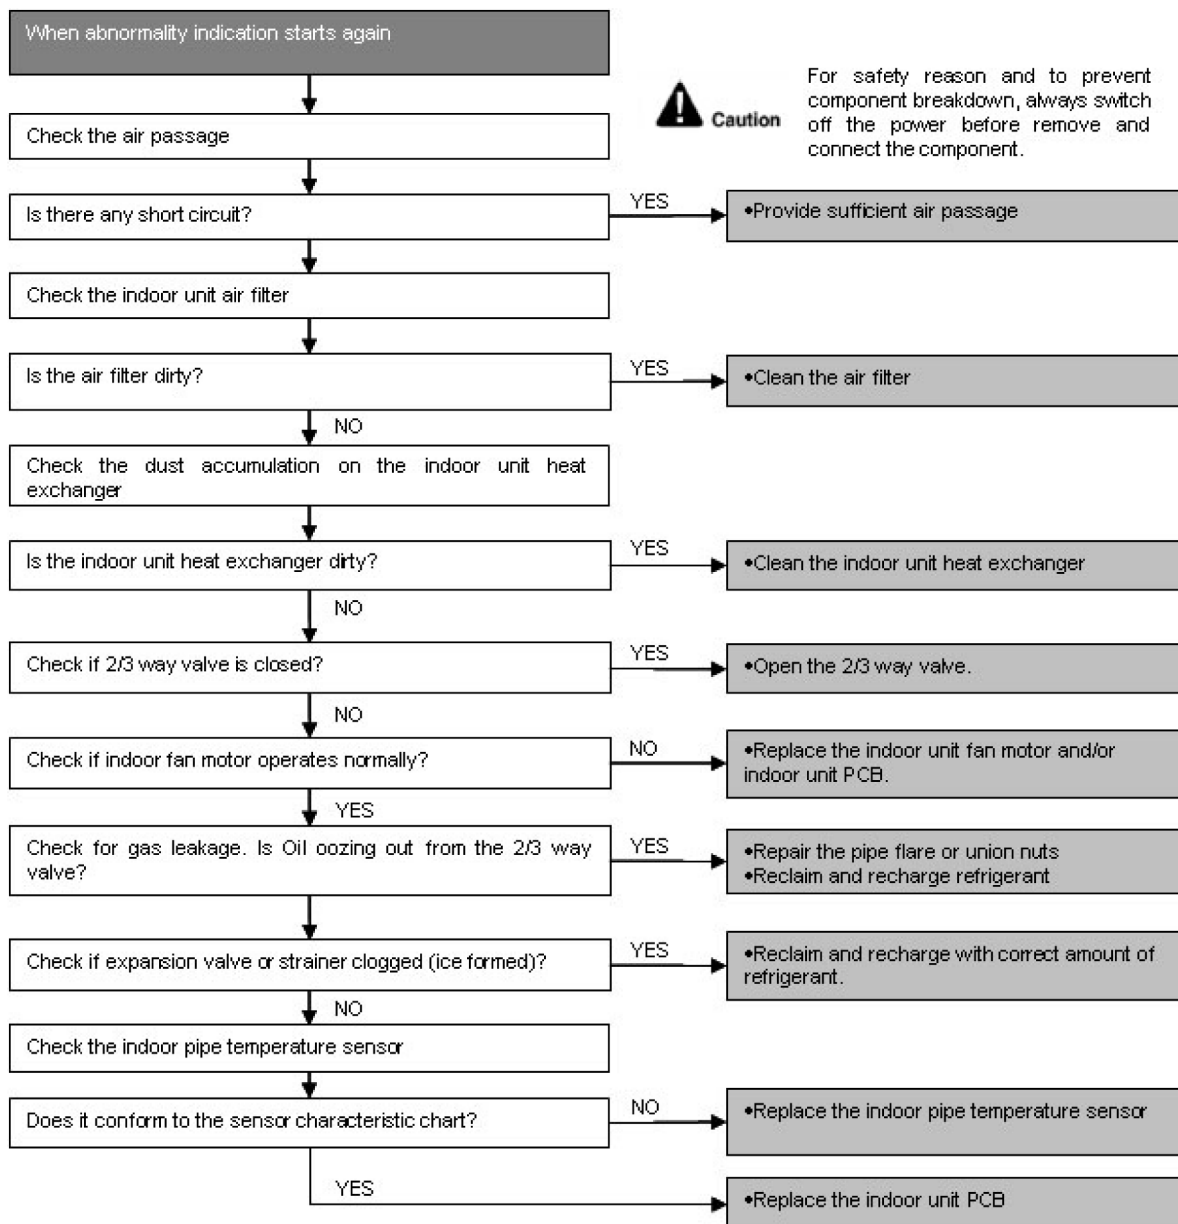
When abnormality indication starts again

Caution

For safety reason and to prevent component breakdown, always switch off the power before remove and connect the component.

Check the air passage

Is there any short circuit?

YES

•Provide sufficient air passage

Check the indoor unit air filter

Is the air filter dirty?

YES

•Clean the air filter

NO

Check the dust accumulation on the indoor unit heat exchanger

Is the indoor unit heat exchanger dirty?

YES

•Clean the indoor unit heat exchanger

NO

Check if 2/3 way valve is closed?

YES

•Open the 2/3 way valve.

NO

Check if indoor fan motor operates normally?

NO

•Replace the indoor unit fan motor and/or indoor unit PCB.

YES

Check for gas leakage. Is Oil oozing out from the 2/3 way valve?

YES

•Repair the pipe flare or union nuts
•Reclaim and recharge refrigerant

Check if expansion valve or strainer clogged (ice formed)?

YES

•Reclaim and recharge with correct amount of refrigerant.

NO

Check the indoor pipe temperature sensor

Does it conform to the sensor characteristic chart?

NO

•Replace the indoor pipe temperature sensor

YES

•Replace the indoor unit PCB